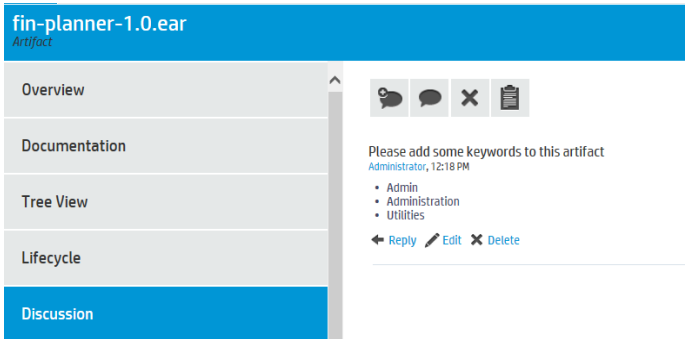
fin-planner-1.0.ear
Artifact

Overview

Documentation

Tree View

Lifecycle

Discussion

Please add some keywords to this artifact
Administrator, 12:18 PM

- Admin
- Administration
- Utilities

Reply Edit Delete